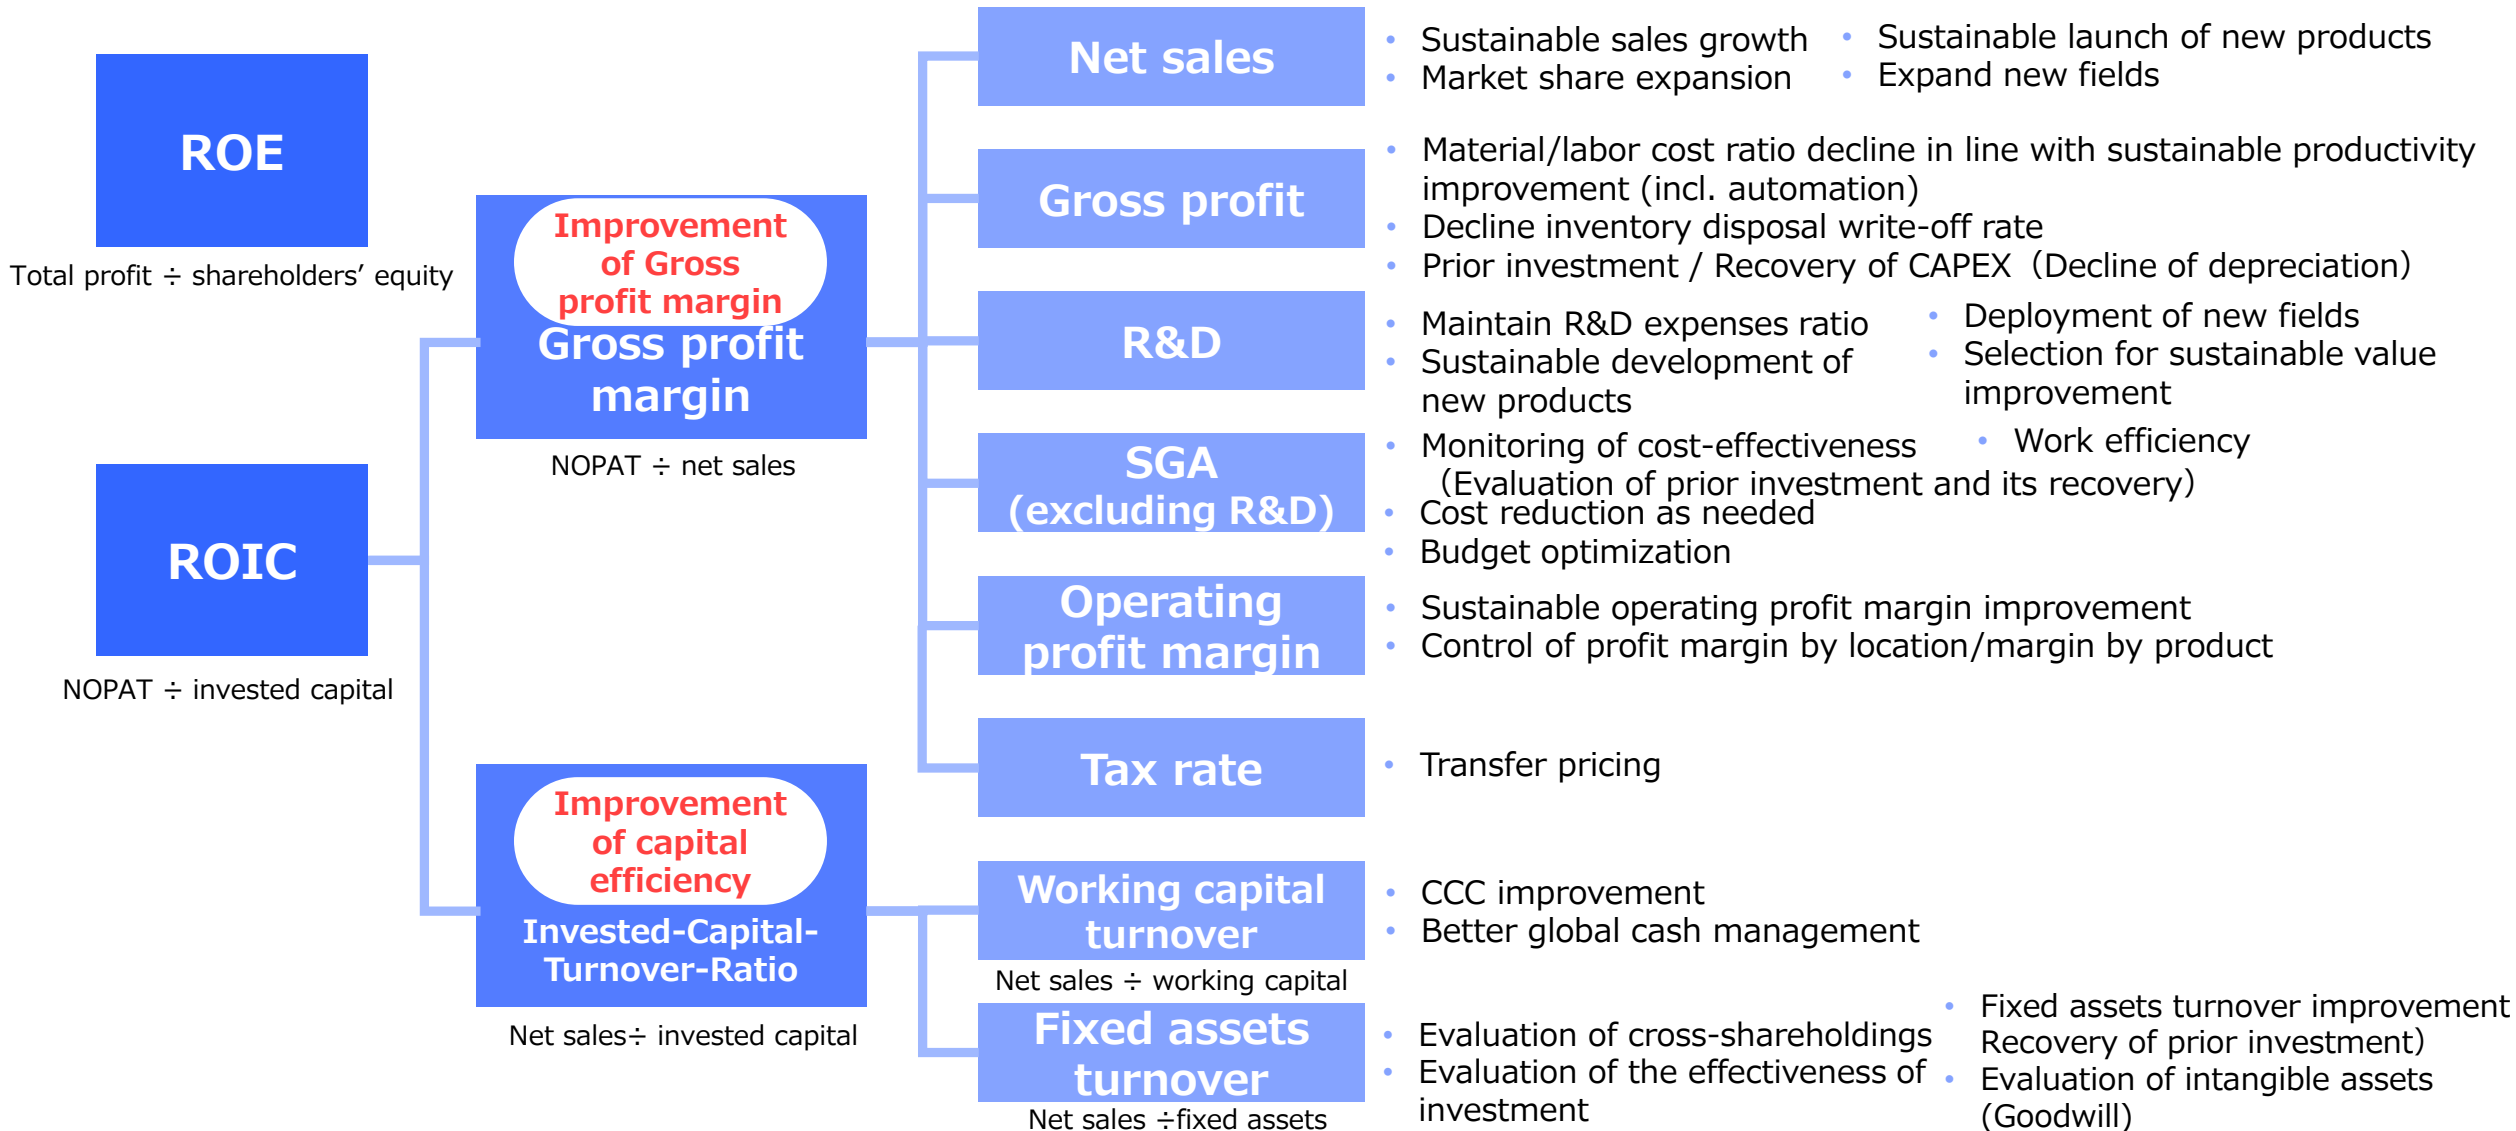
ROE

Total profit ÷ shareholders’ equity

ROIC

NOPAT ÷ invested capital

Improvement of Gross profit margin

Gross profit margin

NOPAT ÷ net sales

Improvement of capital efficiency

Invested-Capital-Turnover-Ratio

Net sales÷ invested capital

Net sales

• Sustainable sales growth
• Market share expansion

• Sustainable launch of new products
• Expand new fields

Gross profit

• Material/labor cost ratio decline in line with sustainable productivity improvement (incl. automation)
• Decline inventory disposal write-off rate
• Prior investment / Recovery of CAPEX (Decline of depreciation)

R&D

• Maintain R&D expenses ratio
• Sustainable development of new products

• Deployment of new fields
• Selection for sustainable value improvement

SGA (excluding R&D)

• Monitoring of cost-effectiveness (Evaluation of prior investment and its recovery)
• Cost reduction as needed
• Budget optimization

• Work efficiency

Operating profit margin

• Sustainable operating profit margin improvement
• Control of profit margin by location/margin by product

Tax rate

• Transfer pricing

Working capital turnover

Net sales ÷ working capital

• CCC improvement
• Better global cash management

Fixed assets turnover

Net sales ÷fixed assets

• Evaluation of cross-shareholdings
• Evaluation of the effectiveness of investment

• Fixed assets turnover improvement Recovery of prior investment)
• Evaluation of intangible assets (Goodwill)